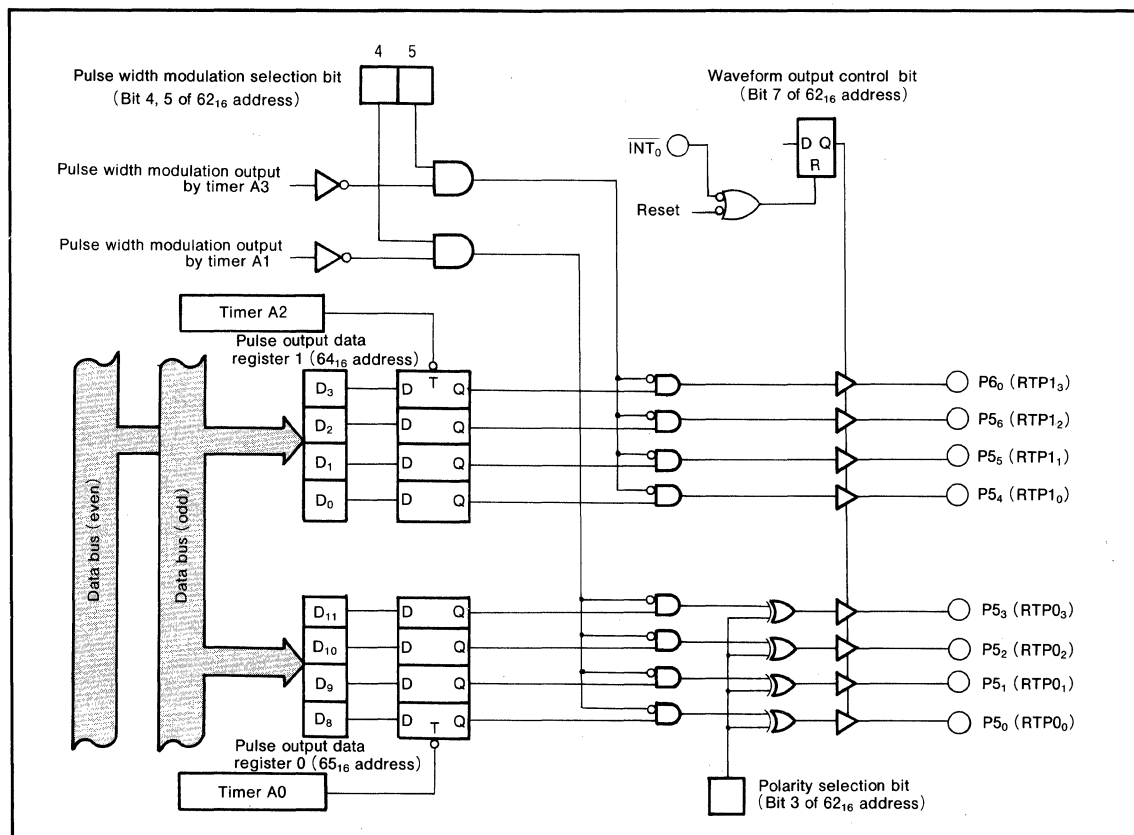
4 5

Pulse width modulation selection bit
(Bit 4, 5 of $62_{16}$ address)

Waveform output control bit
(Bit 7 of $62_{16}$ address)

$\overline{INT_0}$

D Q
R

Pulse width modulation output by timer A3

Reset

Pulse width modulation output by timer A1

Timer A2

Pulse output data register 1 ($64_{16}$ address)

$D_3$ D T Q
$D_2$ D Q
$D_1$ D Q
$D_0$ D Q

$P6_0$ ($RTP1_3$)
$P5_6$ ($RTP1_2$)
$P5_5$ ($RTP1_1$)
$P5_4$ ($RTP1_0$)

Data bus (even)

Data bus (odd)

$D_{11}$ D Q
$D_{10}$ D Q
$D_9$ D Q
$D_8$ D T Q

$P5_3$ ($RTP0_3$)
$P5_2$ ($RTP0_2$)
$P5_1$ ($RTP0_1$)
$P5_0$ ($RTP0_0$)

Pulse output data register 0 ($65_{16}$ address)

Timer A0

Polarity selection bit
(Bit 3 of $62_{16}$ address)